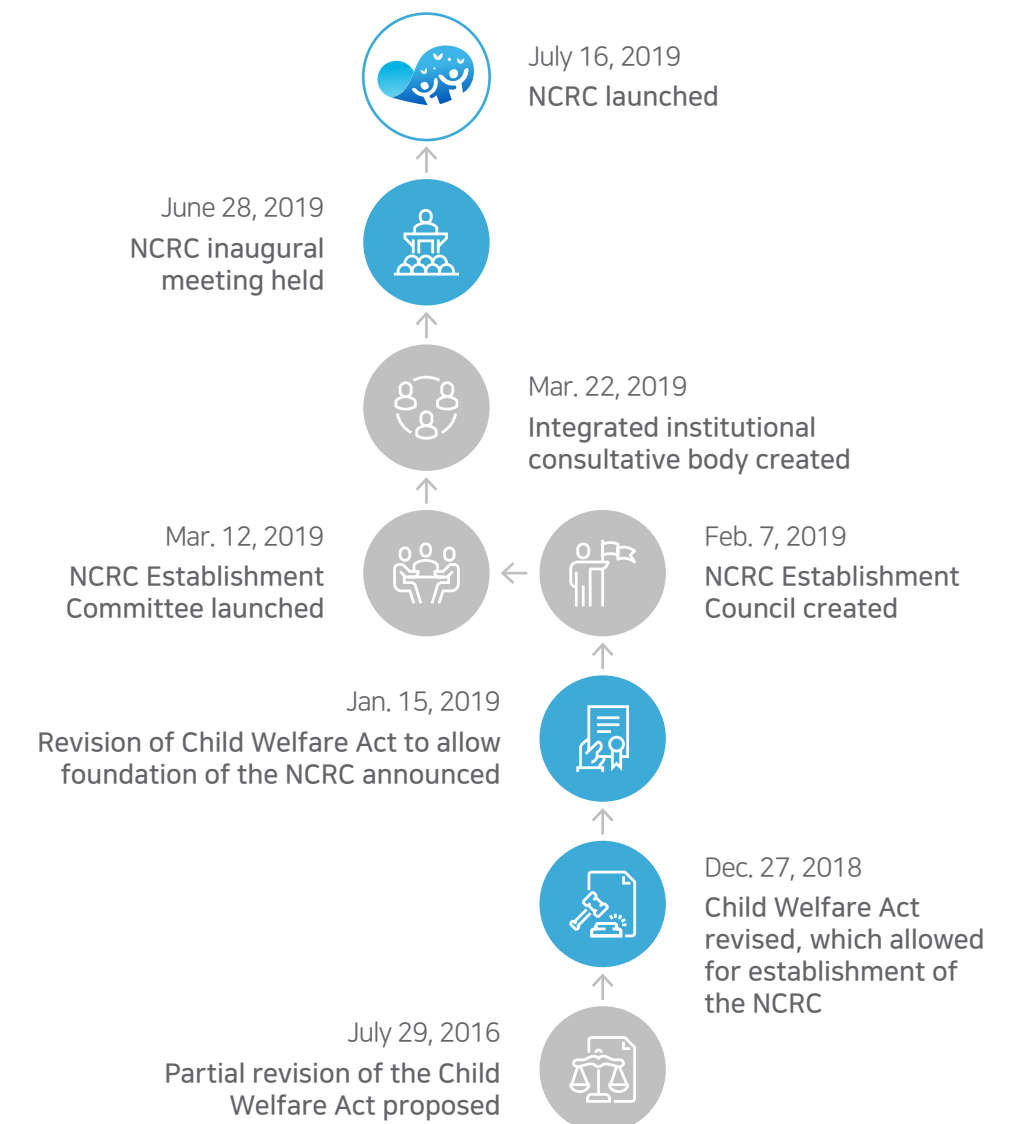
July 16, 2019
NCRC launched

June 28, 2019
NCRC inaugural meeting held

Mar. 22, 2019
Integrated institutional consultative body created

Mar. 12, 2019
NCRC Establishment Committee launched

Feb. 7, 2019
NCRC Establishment Council created

Jan. 15, 2019
Revision of Child Welfare Act to allow foundation of the NCRC announced

Dec. 27, 2018
Child Welfare Act revised, which allowed for establishment of the NCRC

July 29, 2016
Partial revision of the Child Welfare Act proposed